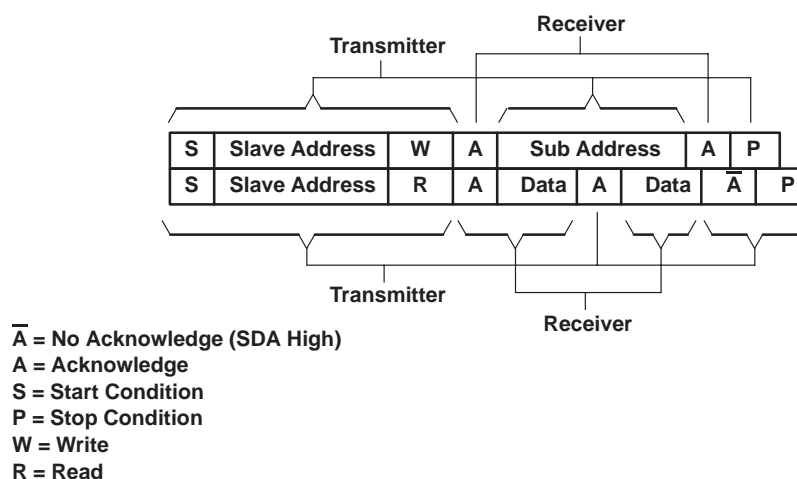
Receiver

Transmitter

| S | Slave Address | W | A | Sub Address | A | P |
|---|---|---|---|---|---|---|

| S | Slave Address | R | A | Data | A | Data | $\overline{A}$ | P |
|---|---|---|---|---|---|---|---|---|

Transmitter

Receiver

$\overline{A}$ = No Acknowledge (SDA High)
A = Acknowledge
S = Start Condition
P = Stop Condition
W = Write
R = Read